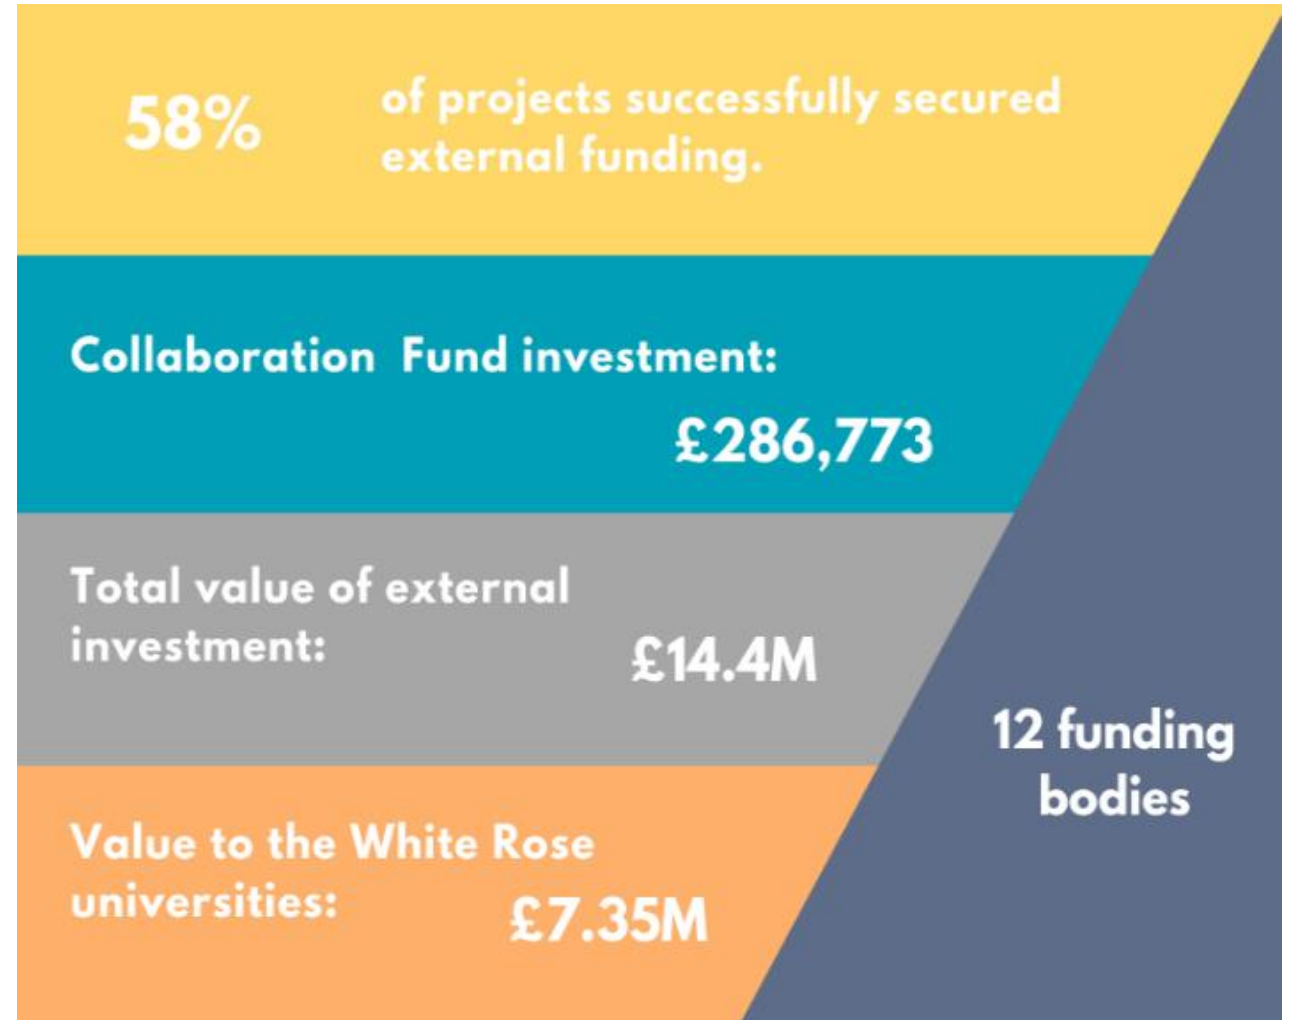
58% of projects successfully secured external funding.

Collaboration Fund investment: £286,773

Total value of external investment: £14.4M

Value to the White Rose universities: £7.35M

12 funding bodies